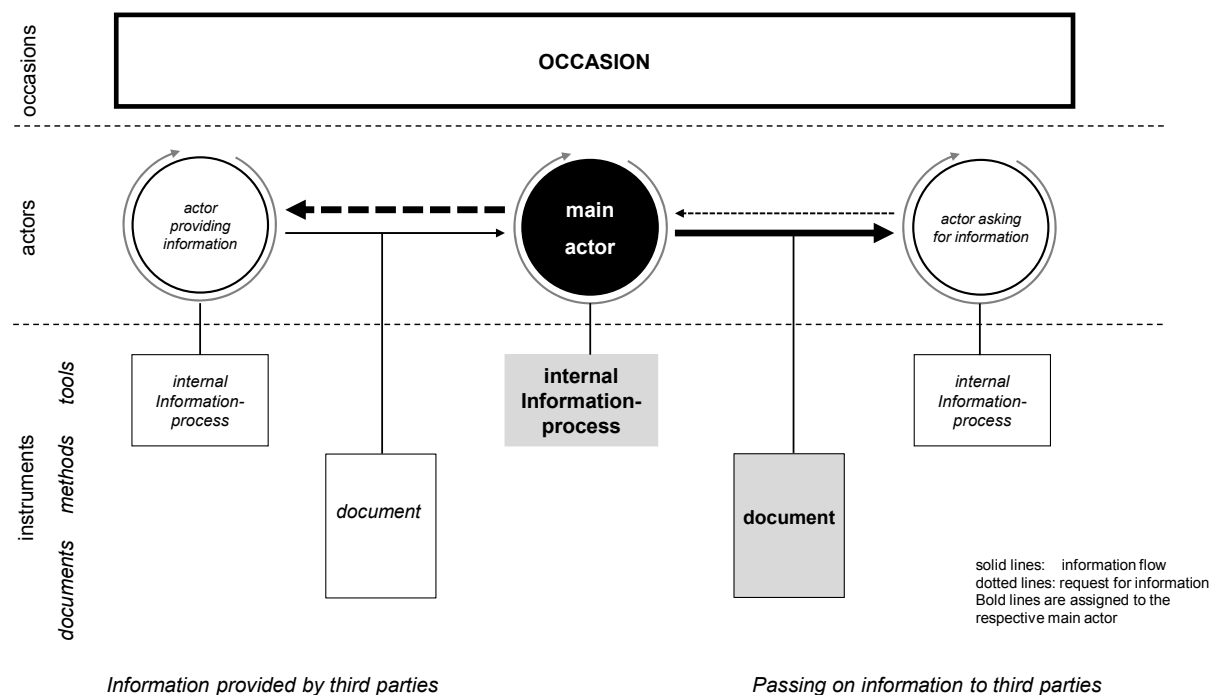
occasions

OCCASION

actors

actor providing information

main actor

actor asking for information

instruments

tools

methods

documents

internal Information-process

internal Information-process

internal Information-process

document

document

solid lines: information flow
dotted lines: request for information
Bold lines are assigned to the respective main actor

Information provided by third parties

Passing on information to third parties